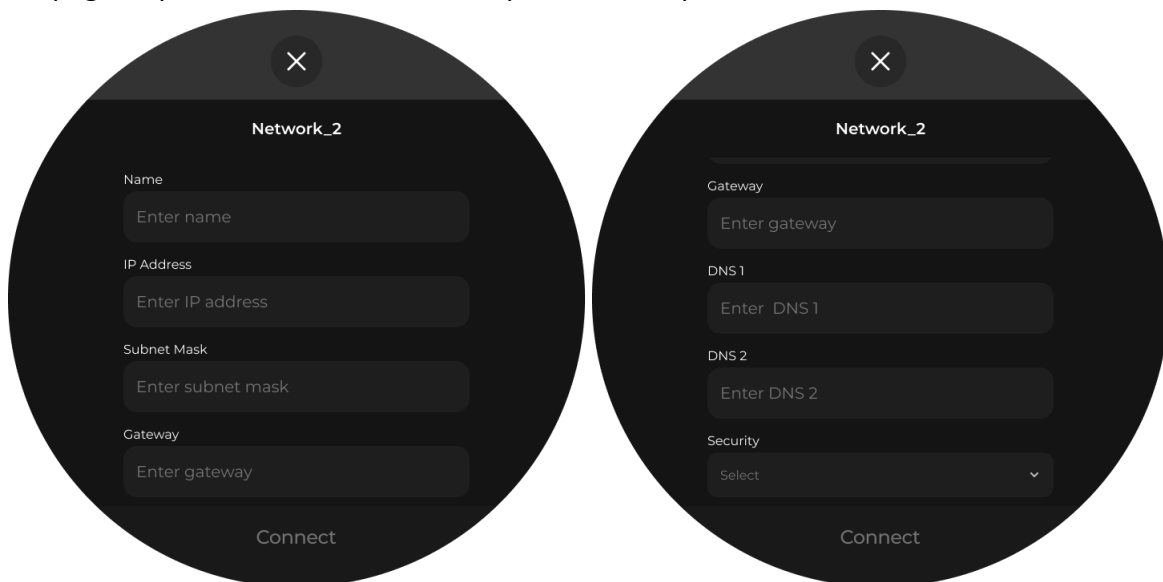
Network_2

Name

Enter name

IP Address

Enter IP address

Subnet Mask

Enter subnet mask

Gateway

Enter gateway

Connect

Network_2

Gateway

Enter gateway

DNS 1

Enter DNS 1

DNS 2

Enter DNS 2

Security

Select

Connect